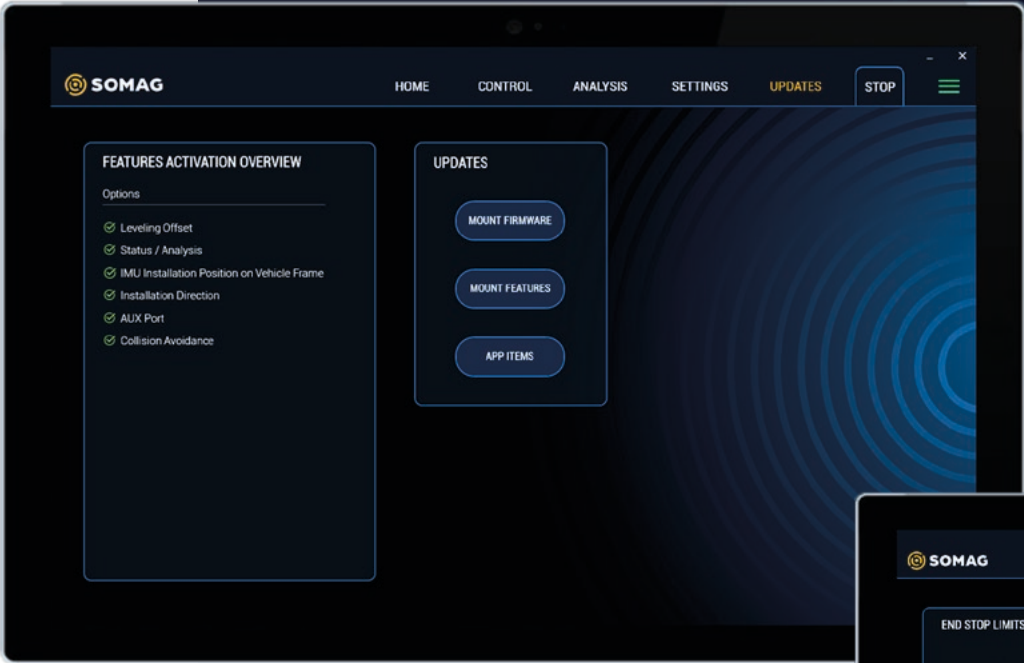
SOMAG

HOME CONTROL ANALYSIS SETTINGS UPDATES STOP

FEATURES ACTIVATION OVERVIEW

Options

Leveling Offset
Status / Analysis
IMU Installation Position on Vehicle Frame
Installation Direction
AUX Port
Collision Avoidance

UPDATES

MOUNT FIRMWARE

MOUNT FEATURES

APP ITEMS

SOMAG

END STOP LIMITS